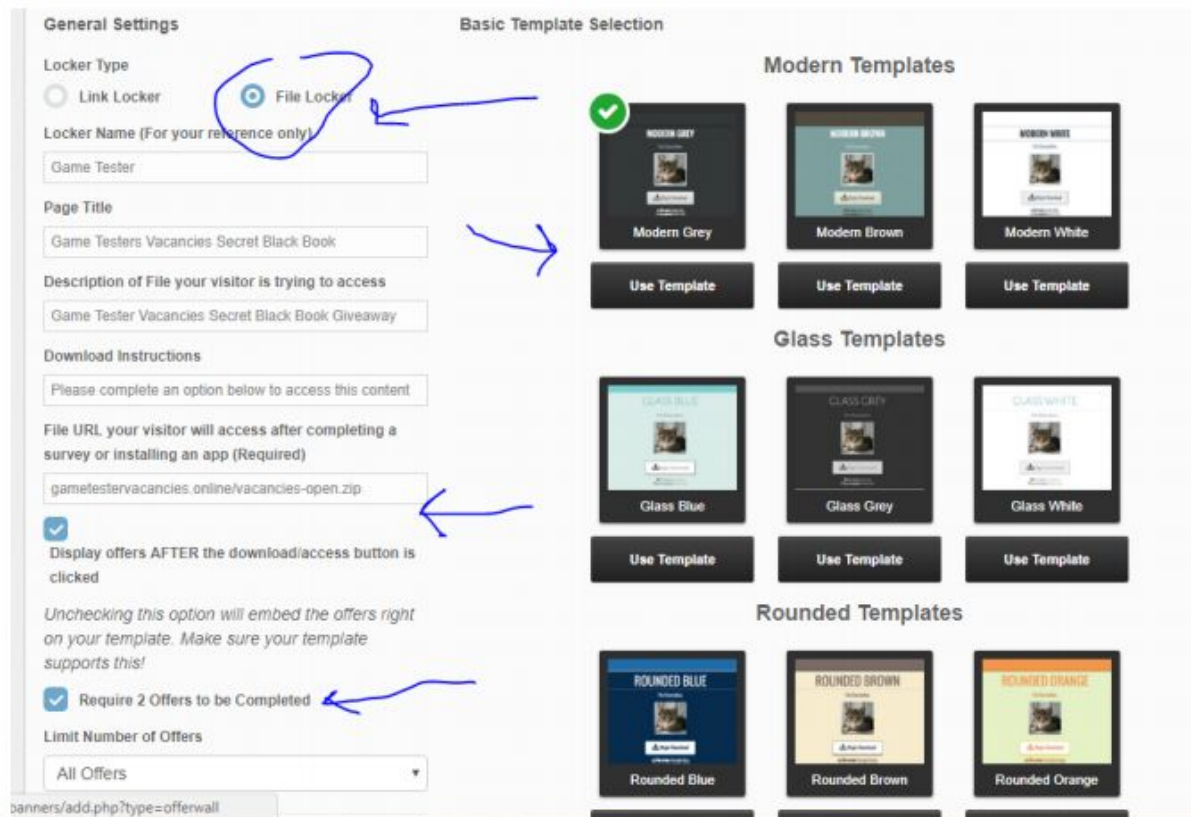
General Settings

Locker Type

Link Locker

File Locker

Locker Name (For your reference only)

Game Tester

Page Title

Game Testers Vacancies Secret Black Book

Description of File your visitor is trying to access

Game Tester Vacancies Secret Black Book Giveaway

Download Instructions

Please complete an option below to access this content

File URL your visitor will access after completing a survey or installing an app (Required)

gametestervacancies.online/vacancies-open.zip

Display offers AFTER the download/access button is clicked

Unchecking this option will embed the offers right on your template. Make sure your template supports this!

Require 2 Offers to be Completed

Limit Number of Offers

All Offers

banners/add.php?type=offerwall

Basic Template Selection

Modern Templates

MODERN GREY

Modern Grey

Use Template

MODERN BROWN

Modern Brown

Use Template

MODERN WHITE

Modern White

Use Template

Glass Templates

GLASS BLUE

Glass Blue

Use Template

GLASS GREY

Glass Grey

Use Template

GLASS WHITE

Glass White

Use Template

Rounded Templates

ROUNDED BLUE

Rounded Blue

ROUNDED BROWN

Rounded Brown

ROUNDED ORANGE

Rounded Orange